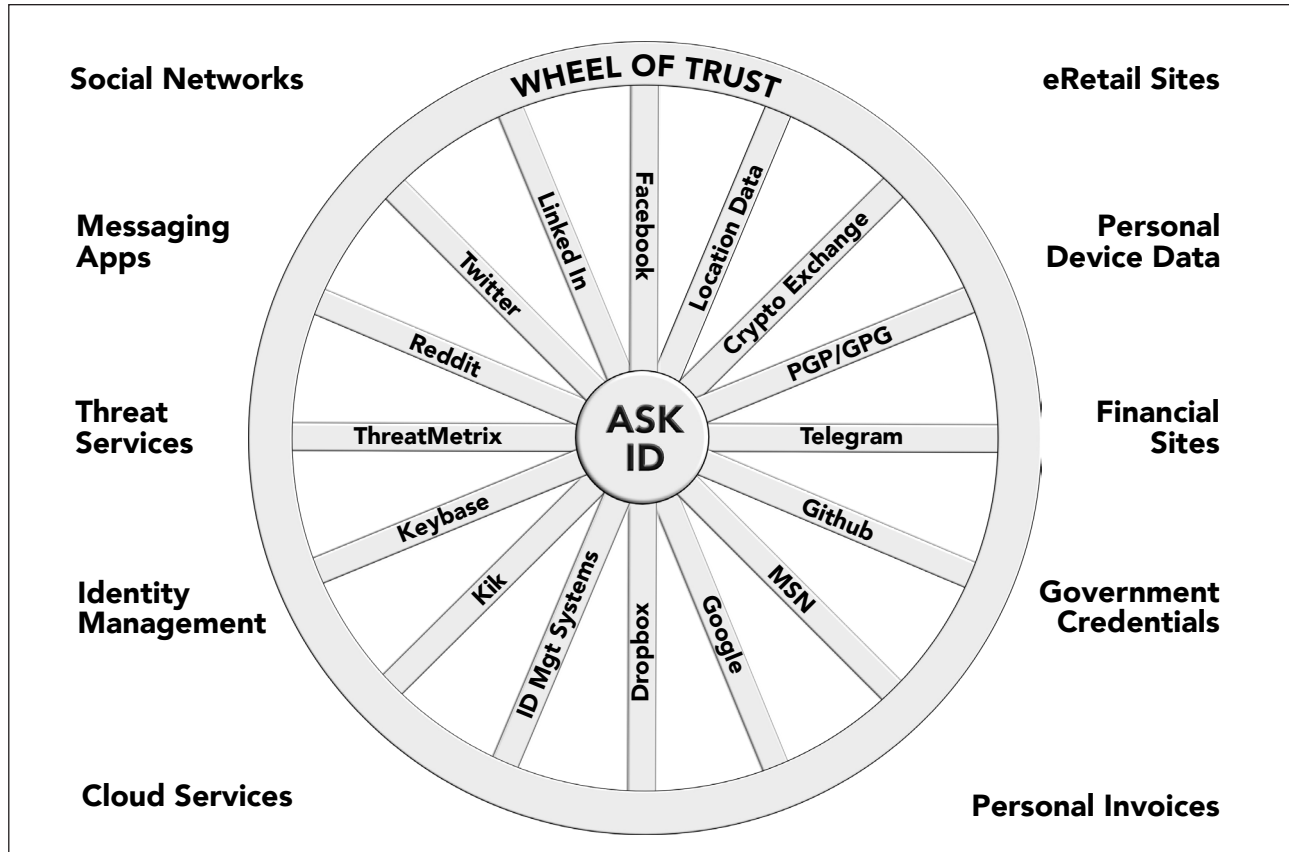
Social Networks

WHEEL OF TRUST

eRetail Sites

Messaging Apps

Personal Device Data

Threat Services

Financial Sites

Identity Management

Government Credentials

Cloud Services

Personal Invoices

Facebook

Location Data

Crypto Exchange

PGP/GPG

Telegram

Github

MSN

Google

Dropbox

ID Mgt Systems

Kik

Keybase

ThreatMetrix

Reddit

Twitter

Linked In

ASK ID